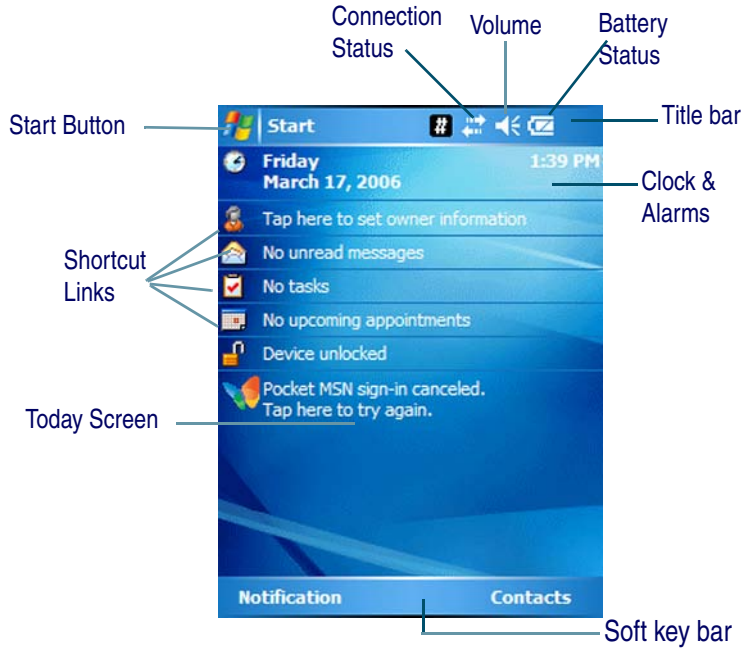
Connection Status

Volume

Battery Status

Start Button

Start

#

Title bar

Friday
March 17, 2006

1:39 PM

Clock & Alarms

Tap here to set owner information

Shortcut Links

No unread messages

No tasks

No upcoming appointments

Device unlocked

Pocket MSN sign-in canceled. Tap here to try again.

Today Screen

Notification

Contacts

Soft key bar